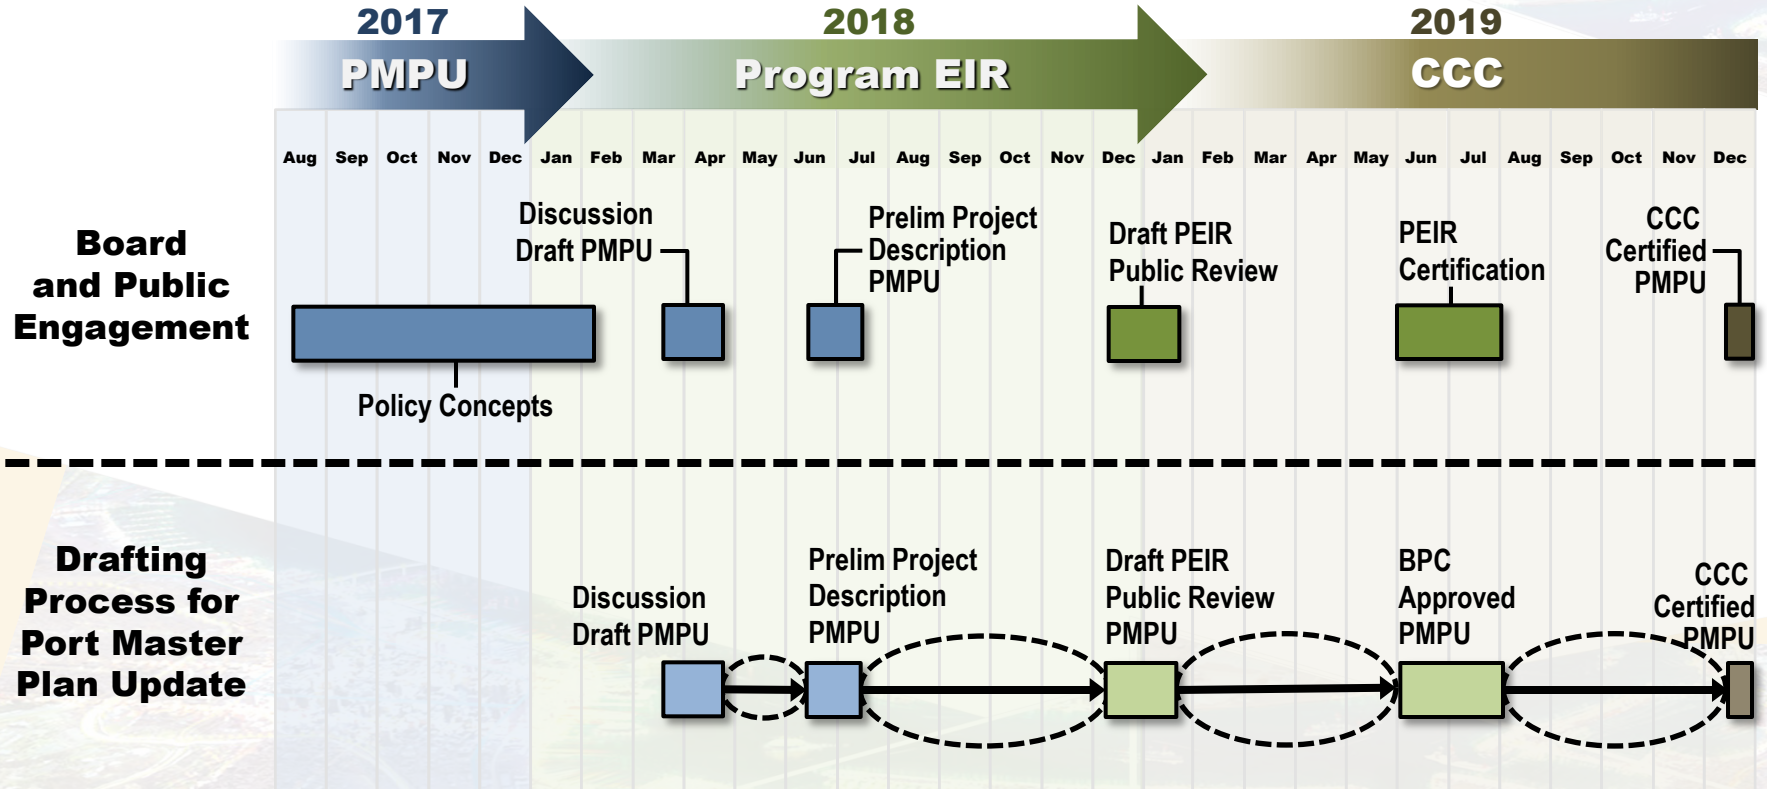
2017
PMPU

2018
Program EIR

2019
CCC

Aug Sep Oct Nov Dec Jan Feb Mar Apr May Jun Jul Aug Sep Oct Nov Dec Jan Feb Mar Apr May Jun Jul Aug Sep Oct Nov Dec

Board and Public Engagement

Discussion Draft PMPU

Prelim Project Description PMPU

Draft PEIR Public Review

PEIR Certification

CCC Certified PMPU

Policy Concepts

Drafting Process for Port Master Plan Update

Discussion Draft PMPU

Prelim Project Description PMPU

Draft PEIR Public Review PMPU

BPC Approved PMPU

CCC Certified PMPU